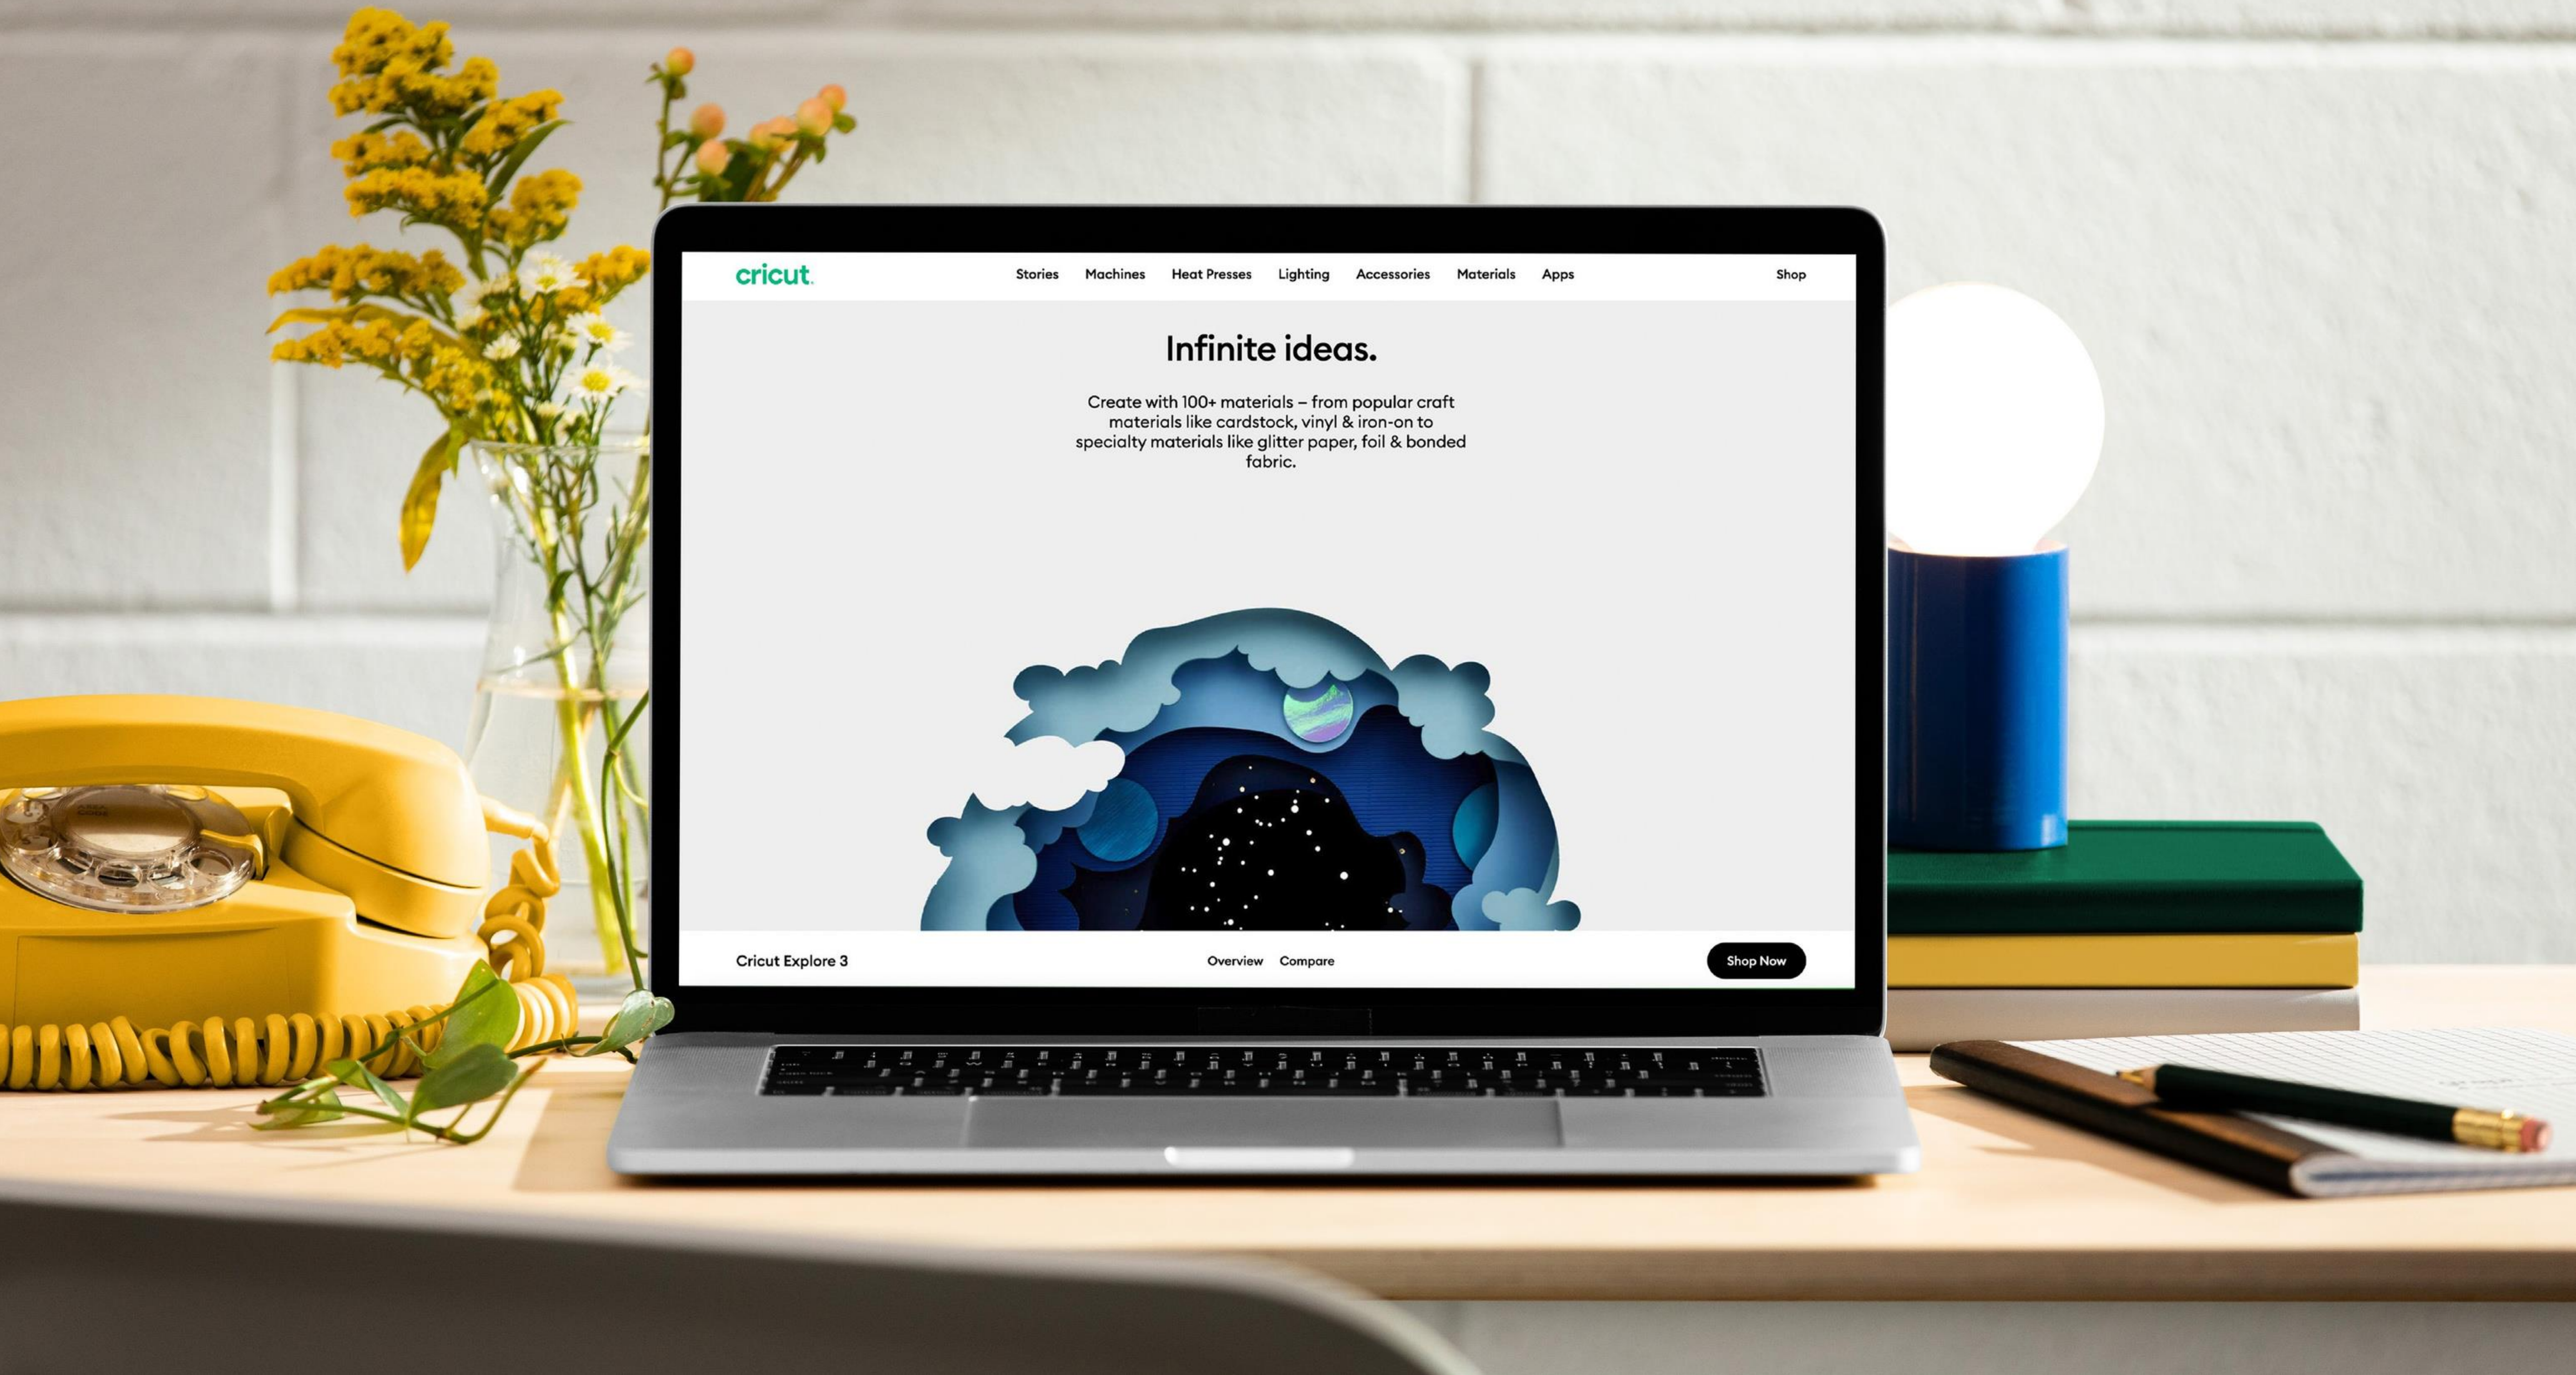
cricut.

Stories Machines Heat Presses Lighting Accessories Materials Apps

Shop

Infinite ideas.

Create with 100+ materials – from popular craft materials like cardstock, vinyl & iron-on to specialty materials like glitter paper, foil & bonded fabric.

Cricut Explore 3

Overview Compare

Shop Now